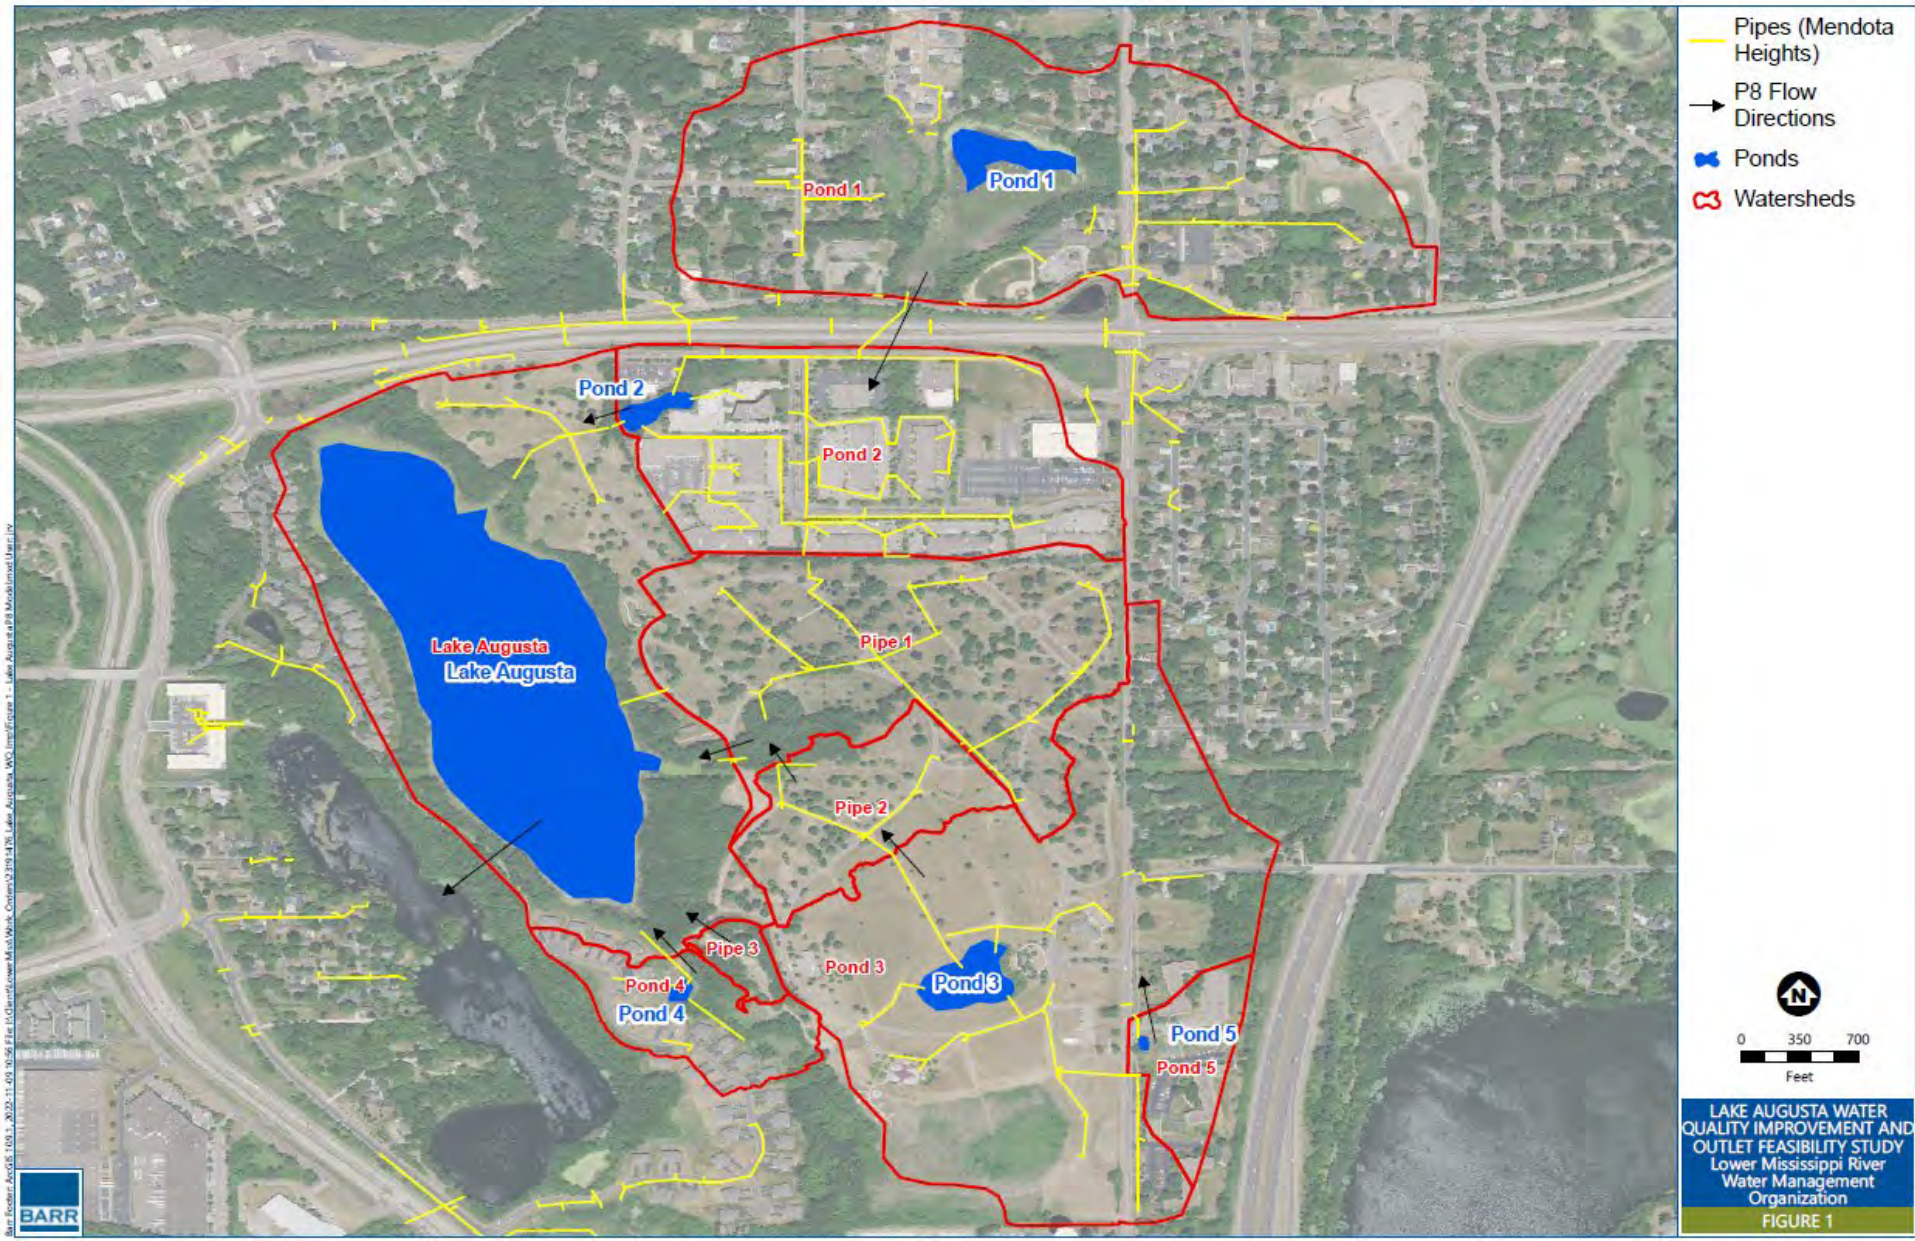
Pipes (Mendota Heights)

P8 Flow Directions

Ponds

Watersheds

Pond 1

Pond 1

Pond 2

Pond 2

Lake Augusta

Lake Augusta

Pipe 1

Pipe 2

Pipe 3

Pond 3

Pond 3

Pond 4

Pond 4

Pond 5

Pond 5

N

0 350 700

Feet

LAKE AUGUSTA WATER QUALITY IMPROVEMENT AND OUTLET FEASIBILITY STUDY
Lower Mississippi River Water Management Organization

FIGURE 1

BARR

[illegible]